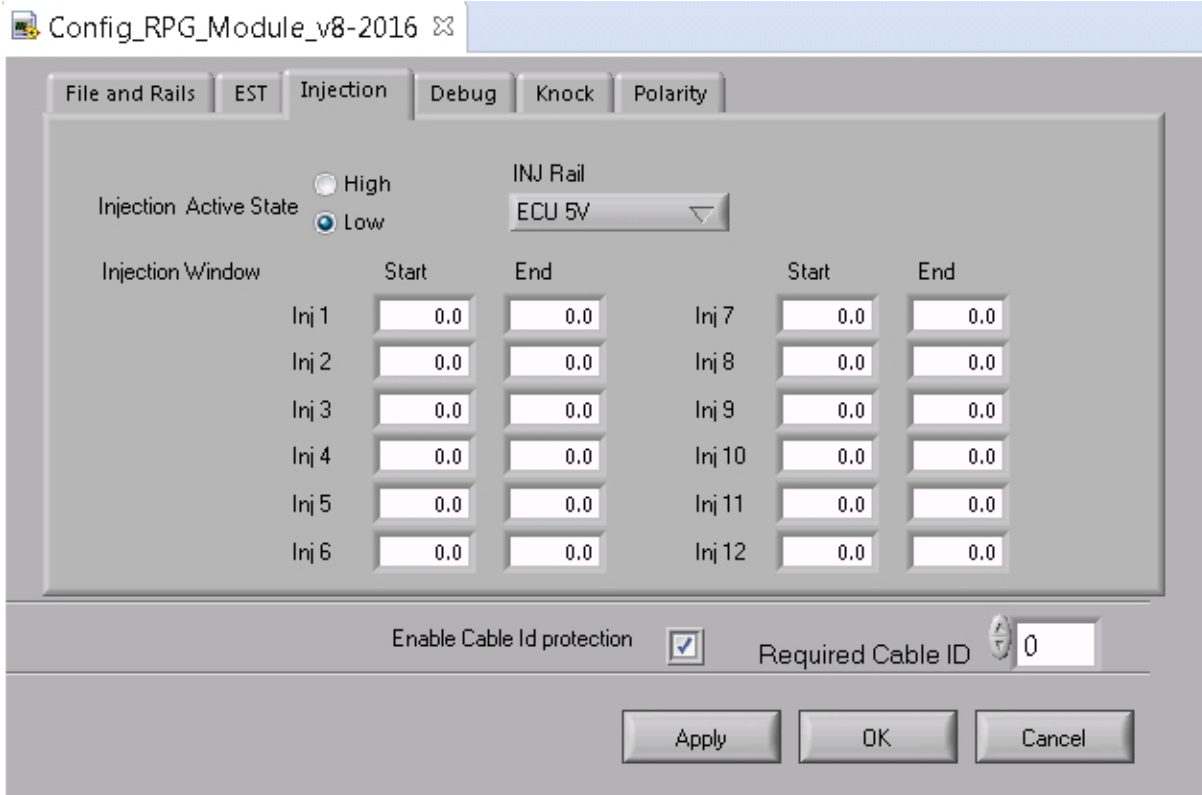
Config_RPG_Module_v8-2016

File and Rails | EST | Injection | Debug | Knock | Polarity

Injection Active State
High
Low

INJ Rail
ECU 5V

Injection Window

| | Start | End | | Start | End |
|---|---|---|---|---|---|
| Inj 1 | 0.0 | 0.0 | Inj 7 | 0.0 | 0.0 |
| Inj 2 | 0.0 | 0.0 | Inj 8 | 0.0 | 0.0 |
| Inj 3 | 0.0 | 0.0 | Inj 9 | 0.0 | 0.0 |
| Inj 4 | 0.0 | 0.0 | Inj 10 | 0.0 | 0.0 |
| Inj 5 | 0.0 | 0.0 | Inj 11 | 0.0 | 0.0 |
| Inj 6 | 0.0 | 0.0 | Inj 12 | 0.0 | 0.0 |

Enable Cable Id protection
Required Cable ID 0

Apply
OK
Cancel